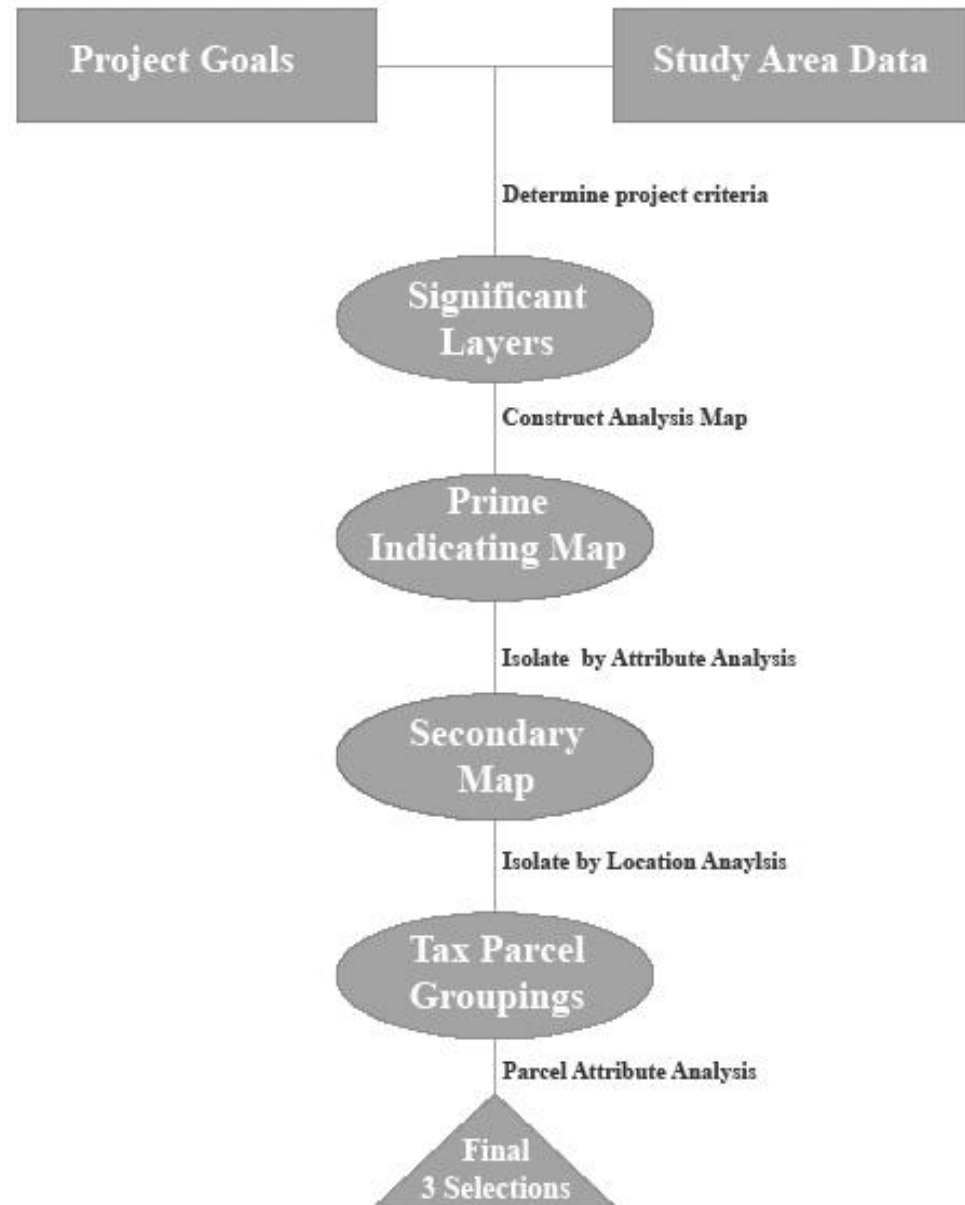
Project Goals

Study Area Data

Determine project criteria

Significant Layers

Construct Analysis Map

Prime Indicating Map

Isolate by Attribute Analysis

Secondary Map

Isolate by Location Anaylsis

Tax Parcel Groupings

Parcel Attribute Analysis

Final 3 Selections